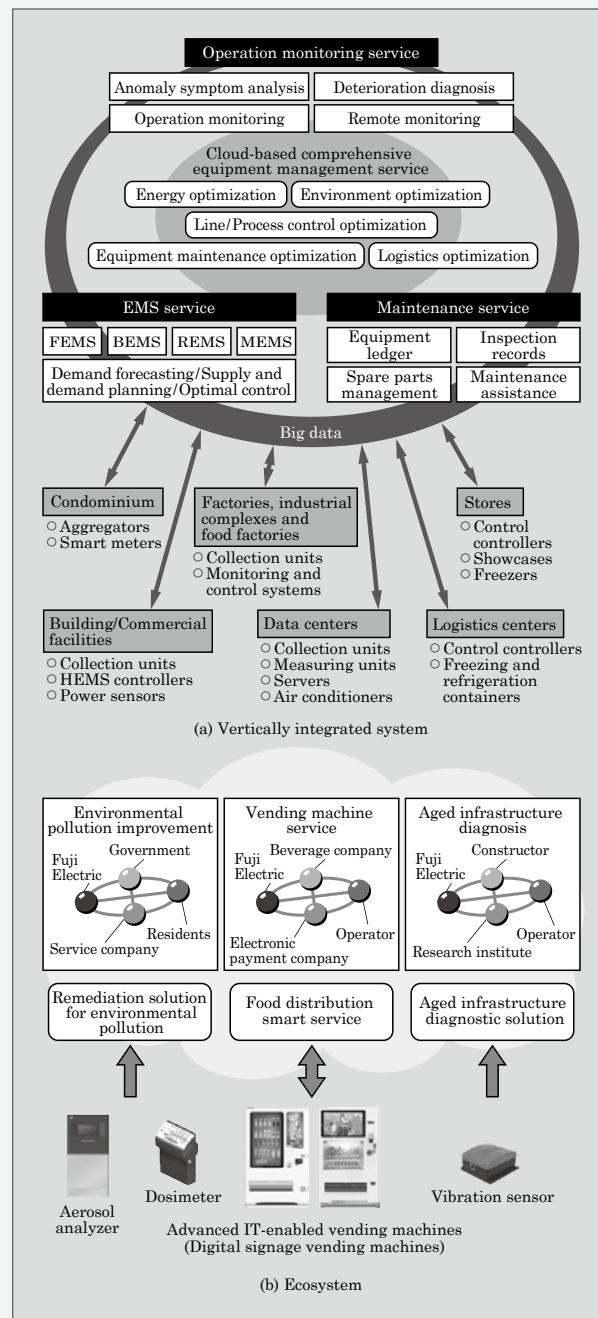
Operation monitoring service

Anomaly symptom analysis
Deterioration diagnosis
Operation monitoring
Remote monitoring

Cloud-based comprehensive equipment management service

Energy optimization
Environment optimization
Line/Process control optimization
Equipment maintenance optimization
Logistics optimization

EMS service

FEMS
BEMS
REMS
MEMS
Demand forecasting/Supply and demand planning/Optimal control

Maintenance service

Equipment ledger
Inspection records
Spare parts management
Maintenance assistance

Big data

Condominium
○ Aggregators
○ Smart meters

Factories, industrial complexes and food factories
○ Collection units
○ Monitoring and control systems

Stores
○ Control controllers
○ Showcases
○ Freezers

Building/Commercial facilities
○ Collection units
○ HEMS controllers
○ Power sensors

Data centers
○ Collection units
○ Measuring units
○ Servers
○ Air conditioners

Logistics centers
○ Control controllers
○ Freezing and refrigeration containers

(a) Vertically integrated system

Environmental pollution improvement
Fuji Electric
Government
Residents
Service company

Vending machine service
Fuji Electric
Beverage company
Operator
Electronic payment company

Aged infrastructure diagnosis
Fuji Electric
Constructor
Operator
Research institute

Remediation solution for environmental pollution

Food distribution smart service

Aged infrastructure diagnostic solution

Aerosol analyzer
Dosimeter
Advanced IT-enabled vending machines (Digital signage vending machines)
Vibration sensor

(b) Ecosystem